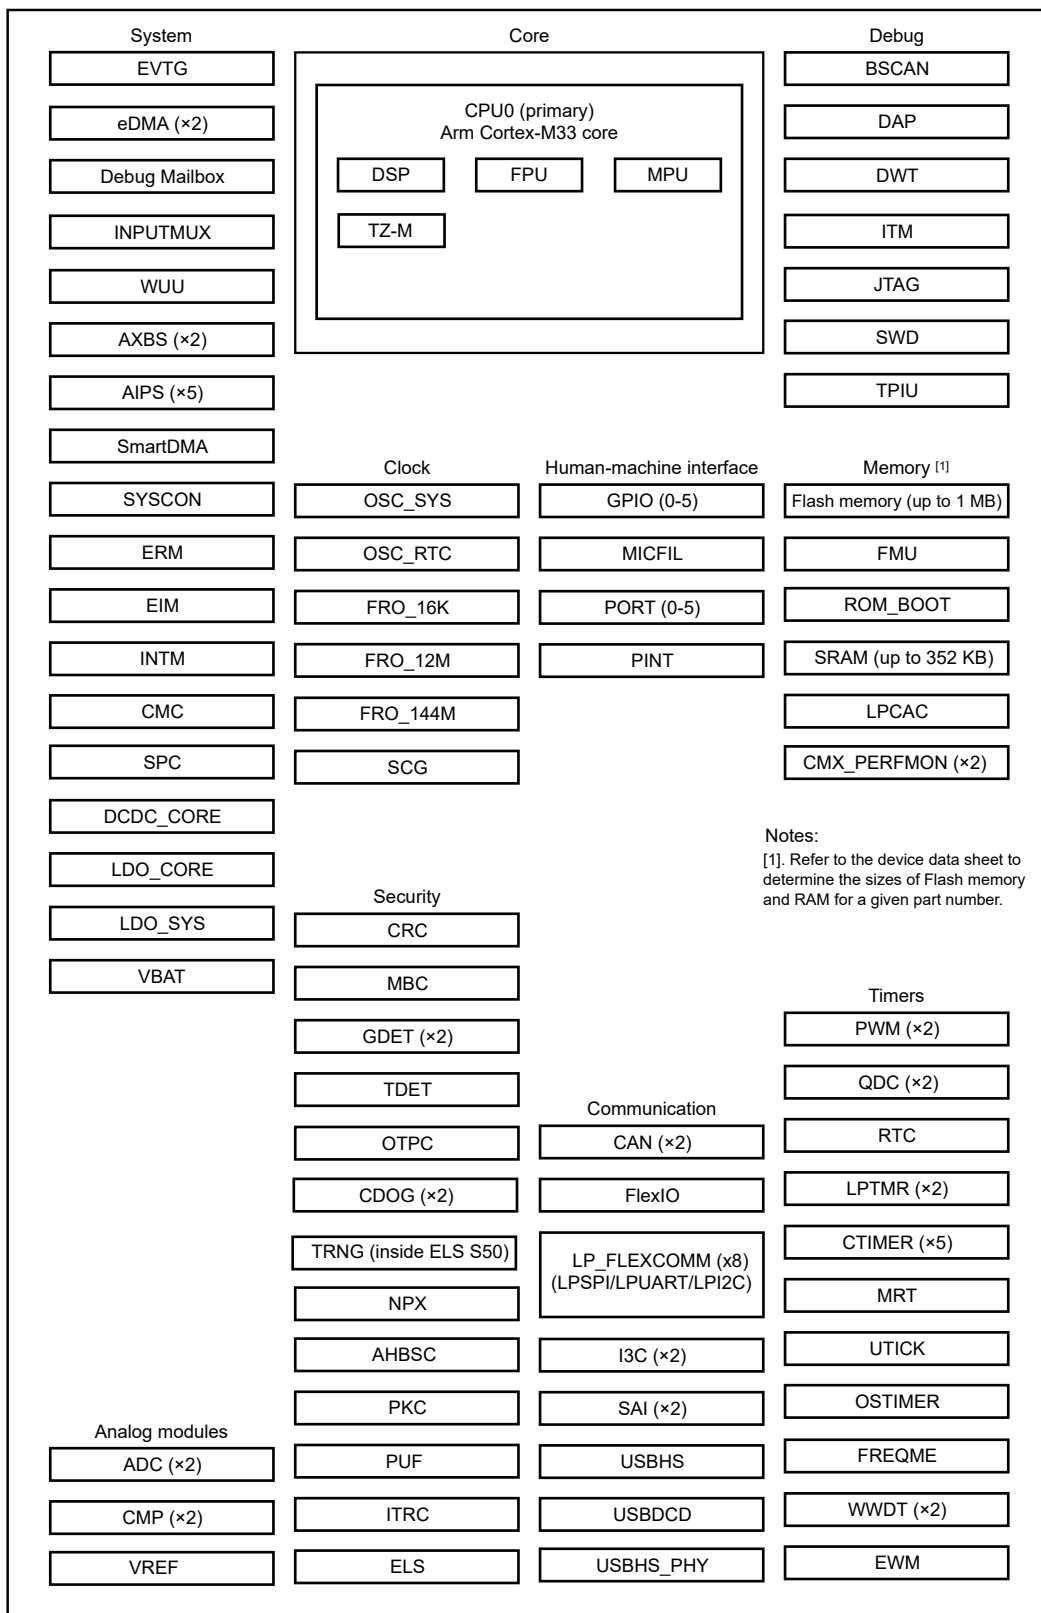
System
EVTG
eDMA (×2)
Debug Mailbox
INPUTMUX
WUU
AXBS (×2)
AIPS (×5)
SmartDMA
SYSCON
ERM
EIM
INTM
CMC
SPC
DCDC_CORE
LDO_CORE
LDO_SYS
VBAT

Core
CPU0 (primary)
Arm Cortex-M33 core
DSP
FPU
MPU
TZ-M

Debug
BSCAN
DAP
DWT
ITM
JTAG
SWD
TPIU

Clock
OSC_SYS
OSC_RTC
FRO_16K
FRO_12M
FRO_144M
SCG

Human-machine interface
GPIO (0-5)
MICFIL
PORT (0-5)
PINT

Memory [1]
Flash memory (up to 1 MB)
FMU
ROM_BOOT
SRAM (up to 352 KB)
LPCAC
CMX_PERFMON (×2)

Notes:
[1]. Refer to the device data sheet to determine the sizes of Flash memory and RAM for a given part number.

Security
CRC
MBC
GDET (×2)
TDET
OTPC
CDOG (×2)
TRNG (inside ELS S50)
NPX
AHBSC
PKC
PUF
ITRC
ELS

Communication
CAN (×2)
FlexIO
LP_FLEXCOMM (x8)
(LPSPI/LPUART/LPI2C)
I3C (×2)
SAI (×2)
USBHS
USBDCD
USBHS_PHY

Timers
PWM (×2)
QDC (×2)
RTC
LPTMR (×2)
CTIMER (×5)
MRT
UTICK
OSTIMER
FREQME
WWDT (×2)
EWM

Analog modules
ADC (×2)
CMP (×2)
VREF